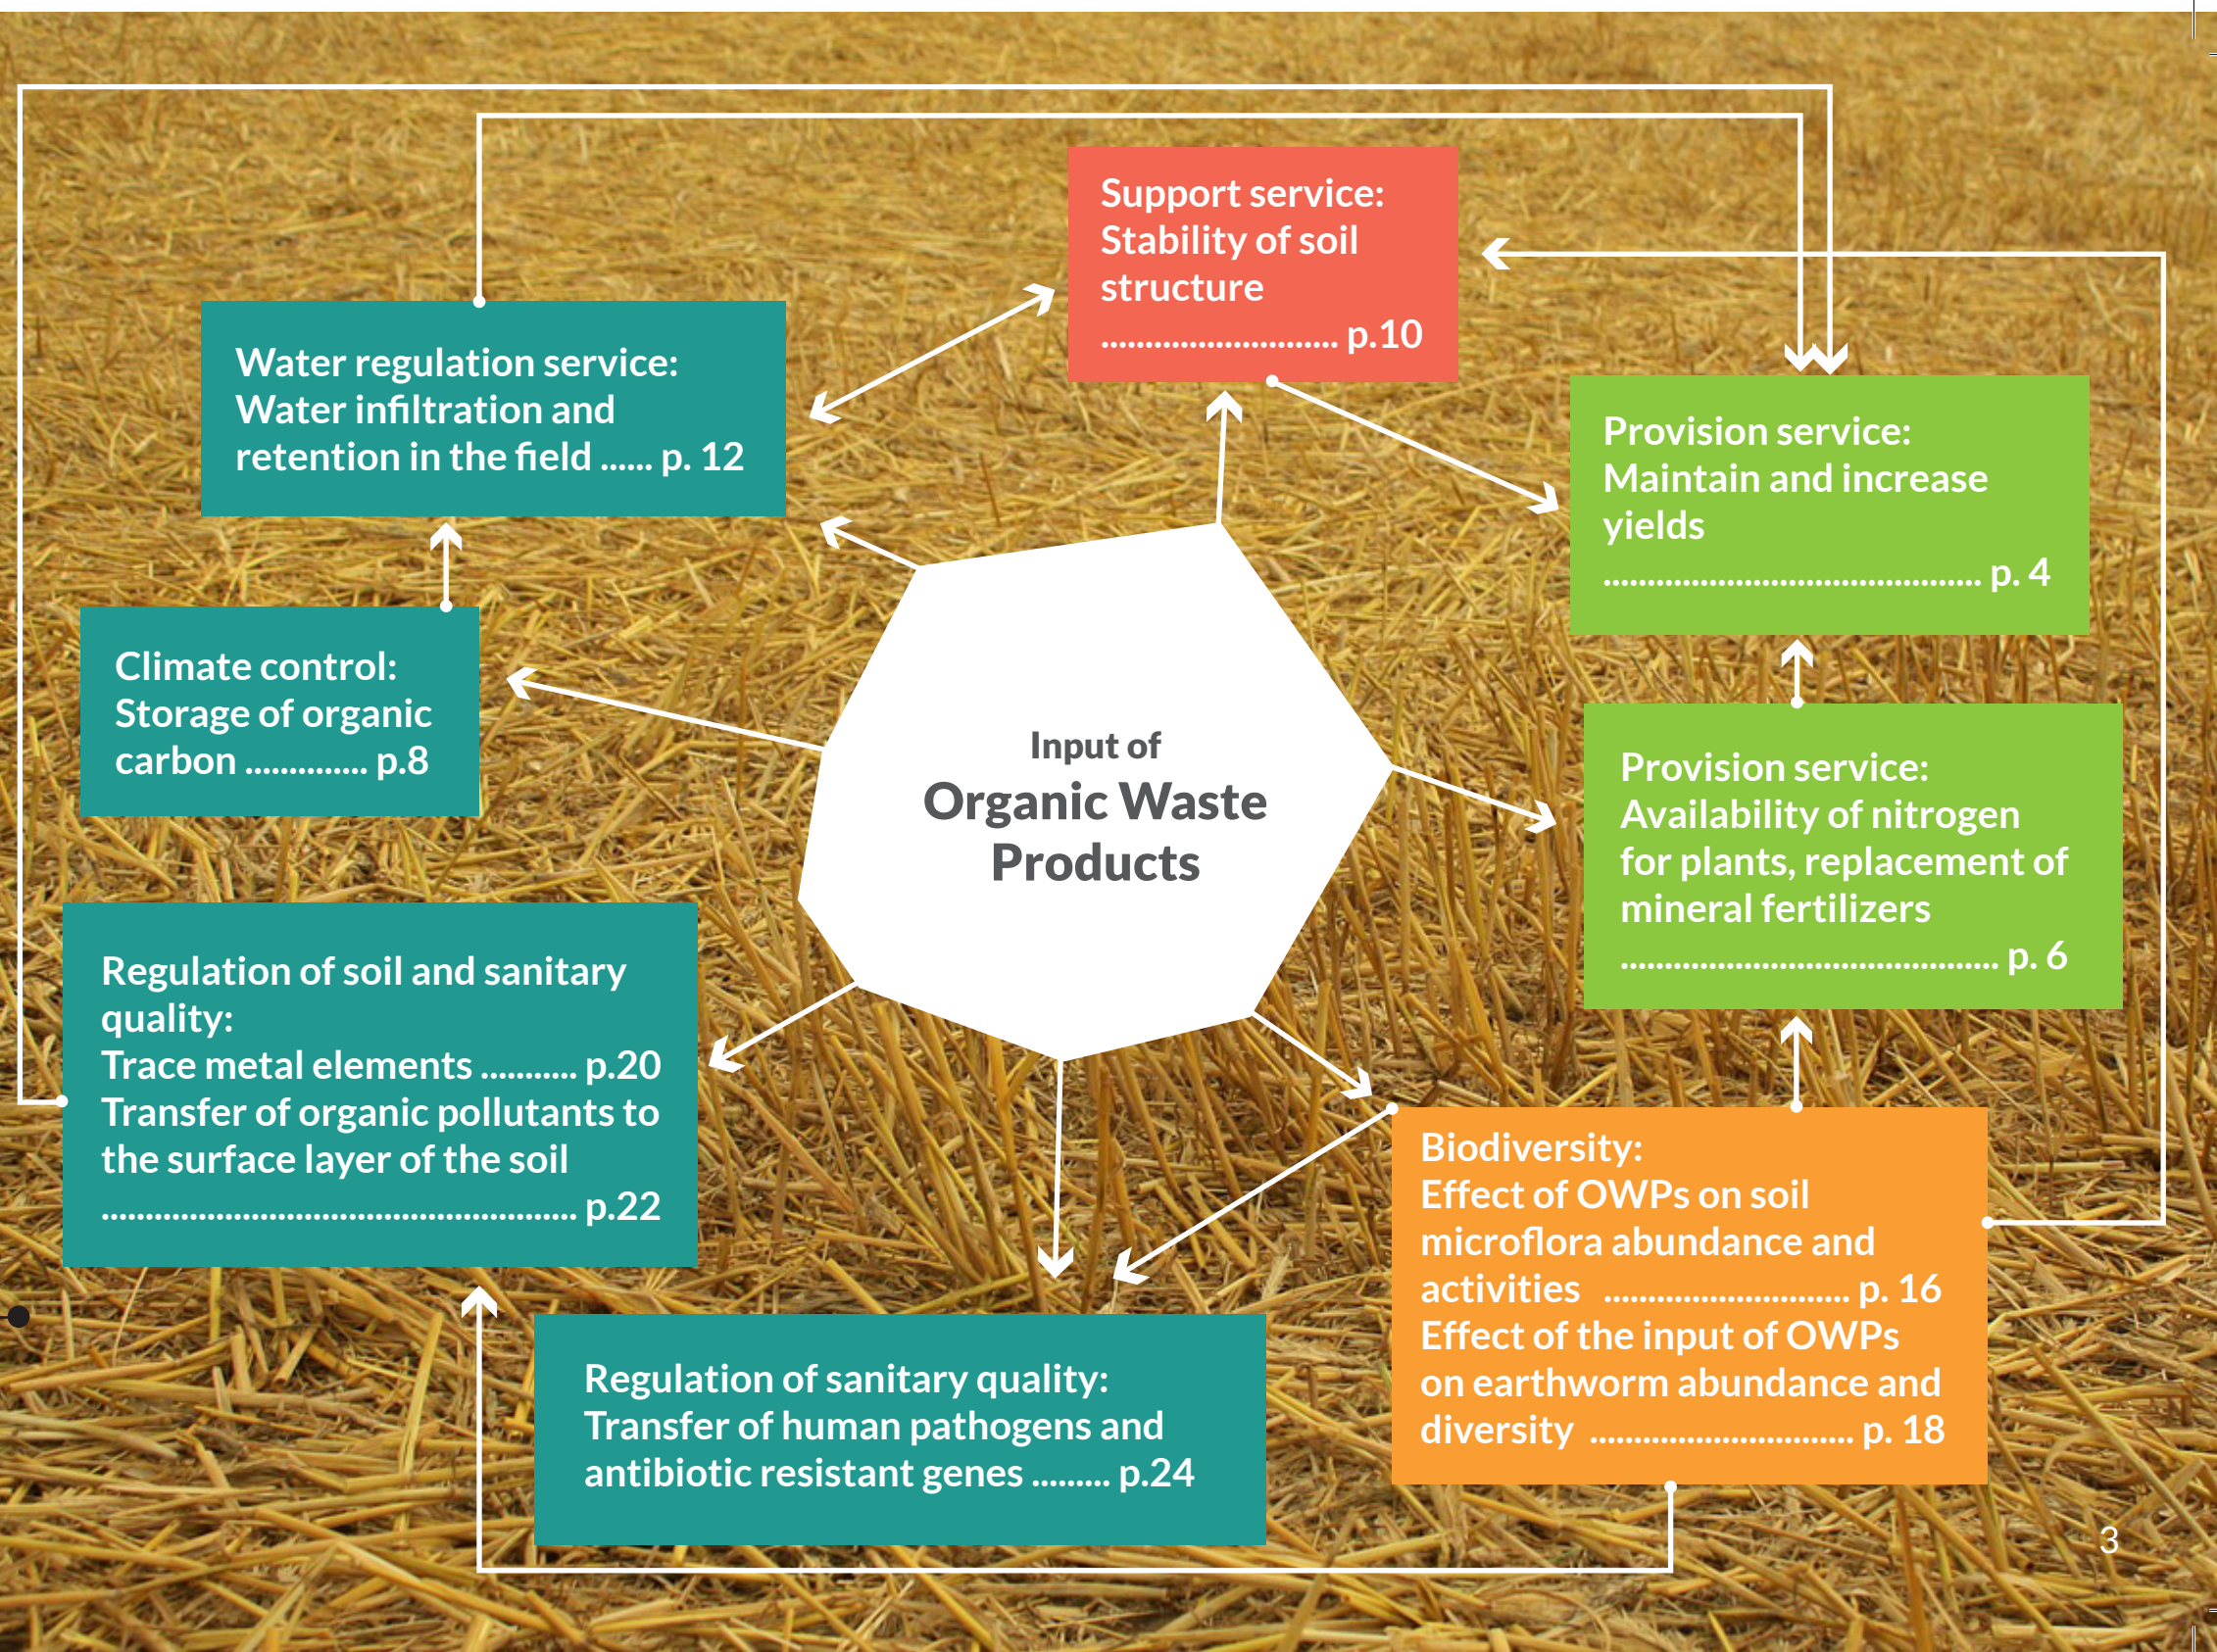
Support service:
Stability of soil structure
........................... p.10

Water regulation service:
Water infiltration and retention in the field ...... p. 12

Provision service:
Maintain and increase yields
........................................ p. 4

Climate control:
Storage of organic carbon .............. p.8

Input of
Organic Waste Products

Provision service:
Availability of nitrogen for plants, replacement of mineral fertilizers
........................................... p. 6

Regulation of soil and sanitary quality:
Trace metal elements ........... p.20
Transfer of organic pollutants to the surface layer of the soil
.................................................... p.22

Biodiversity:
Effect of OWPs on soil microflora abundance and activities .......................... p. 16
Effect of the input of OWPs on earthworm abundance and diversity ............................ p. 18

Regulation of sanitary quality:
Transfer of human pathogens and antibiotic resistant genes ......... p.24

3